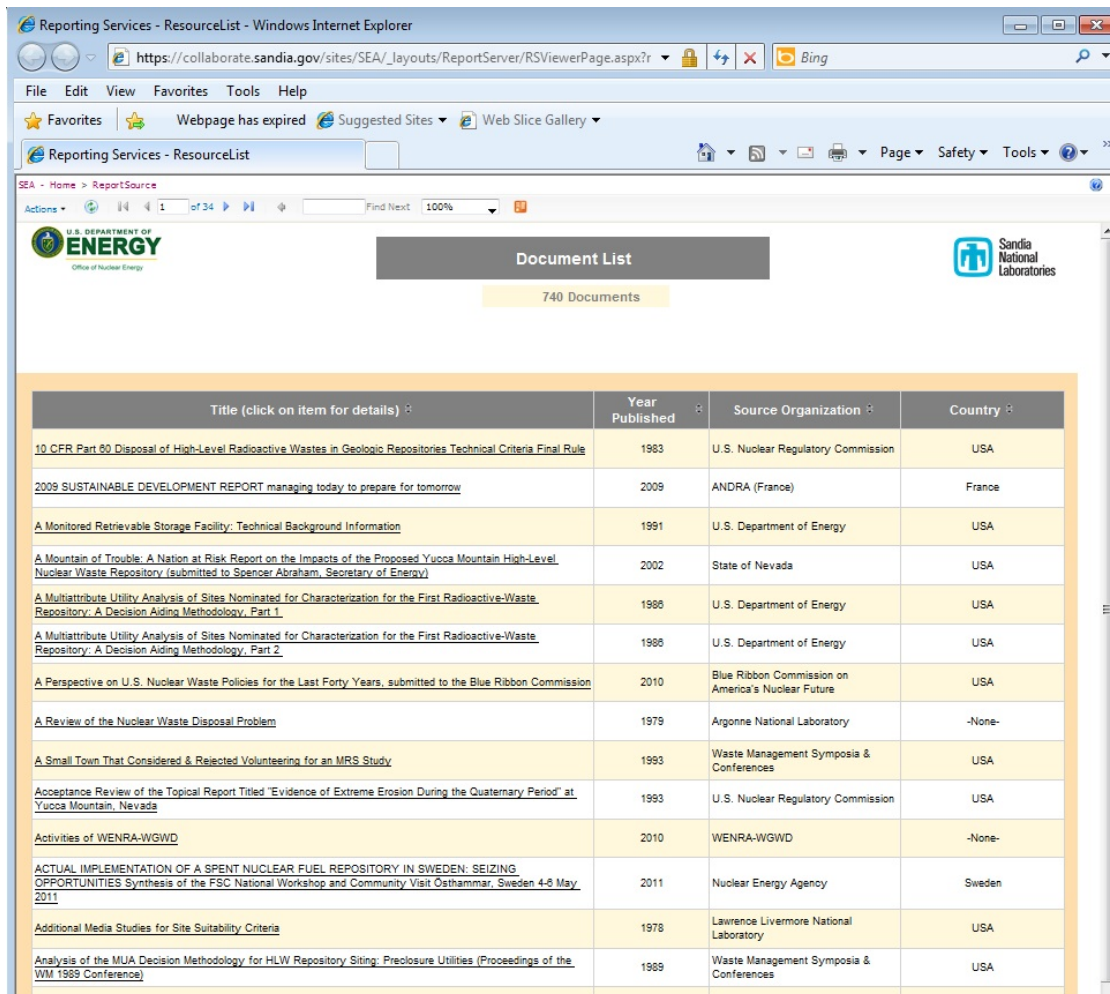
Reporting Services - ResourceList - Windows Internet Explorer

https://collaborate.sandia.gov/sites/SEA/_layouts/ReportServer/RSViewerPage.aspx?r

Bing

File Edit View Favorites Tools Help

Favorites

Webpage has expired Suggested Sites ▾ Web Slice Gallery ▾

Reporting Services - ResourceList

Page ▾ Safety ▾ Tools ▾

SEA - Home > ReportSource

Actions ▾ 1 of 34 Find Next 100%

U.S. DEPARTMENT OF ENERGY
Office of Nuclear Energy

Document List

740 Documents

Sandia National Laboratories

| Title (click on item for details) | Year Published | Source Organization | Country |
|---|---|---|---|
| 10 CFR Part 60 Disposal of High-Level Radioactive Wastes in Geologic Repositories Technical Criteria Final Rule | 1983 | U.S. Nuclear Regulatory Commission | USA |
| 2009 SUSTAINABLE DEVELOPMENT REPORT managing today to prepare for tomorrow | 2009 | ANDRA (France) | France |
| A Monitored Retrievable Storage Facility: Technical Background Information | 1991 | U.S. Department of Energy | USA |
| A Mountain of Trouble: A Nation at Risk Report on the Impacts of the Proposed Yucca Mountain High-Level Nuclear Waste Repository (submitted to Spencer Abraham, Secretary of Energy) | 2002 | State of Nevada | USA |
| A Multiattribute Utility Analysis of Sites Nominated for Characterization for the First Radioactive-Waste Repository: A Decision Aiding Methodology, Part 1 | 1986 | U.S. Department of Energy | USA |
| A Multiattribute Utility Analysis of Sites Nominated for Characterization for the First Radioactive-Waste Repository: A Decision Aiding Methodology, Part 2 | 1986 | U.S. Department of Energy | USA |
| A Perspective on U.S. Nuclear Waste Policies for the Last Forty Years, submitted to the Blue Ribbon Commission | 2010 | Blue Ribbon Commission on America's Nuclear Future | USA |
| A Review of the Nuclear Waste Disposal Problem | 1979 | Argonne National Laboratory | -None- |
| A Small Town That Considered & Rejected Volunteering for an MRS Study | 1993 | Waste Management Symposia & Conferences | USA |
| Acceptance Review of the Topical Report Titled "Evidence of Extreme Erosion During the Quaternary Period" at Yucca Mountain, Nevada | 1993 | U.S. Nuclear Regulatory Commission | USA |
| Activities of WENRA-WGWD | 2010 | WENRA-WGWD | -None- |
| ACTUAL IMPLEMENTATION OF A SPENT NUCLEAR FUEL REPOSITORY IN SWEDEN: SEIZING OPPORTUNITIES Synthesis of the FSC National Workshop and Community Visit Östhammar, Sweden 4-6 May 2011 | 2011 | Nuclear Energy Agency | Sweden |
| Additional Media Studies for Site Suitability Criteria | 1978 | Lawrence Livermore National Laboratory | USA |
| Analysis of the MUA Decision Methodology for HLW Repository Siting: Preclosure Utilities (Proceedings of the WM 1989 Conference) | 1989 | Waste Management Symposia & Conferences | USA |